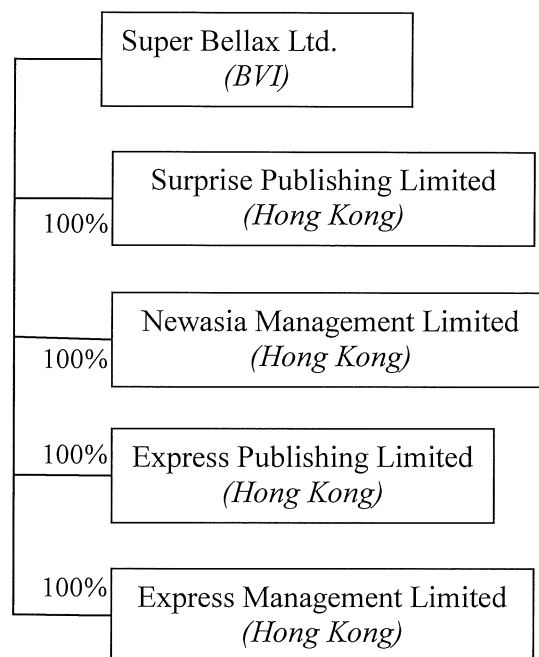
Super Bellax Ltd.
*(BVI)*

100%
Surprise Publishing Limited
*(Hong Kong)*

100%
Newasia Management Limited
*(Hong Kong)*

100%
Express Publishing Limited
*(Hong Kong)*

100%
Express Management Limited
*(Hong Kong)*